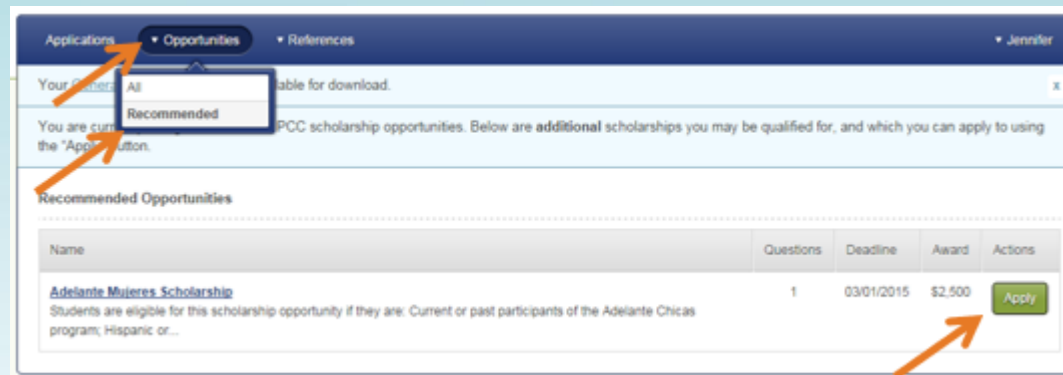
Applications ▾ Opportunities ▾ References ▾ Jennifer

All
Recommended

Your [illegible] able for download. x

You are cur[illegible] PCC scholarship opportunities. Below are **additional** scholarships you may be qualified for, and which you can apply to using the "App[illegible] button.

Recommended Opportunities

| Name | Questions | Deadline | Award | Actions |
|---|---|---|---|---|
| Adelante Mujeres Scholarship<br>Students are eligible for this scholarship opportunity if they are: Current or past participants of the Adelante Chicas program; Hispanic or... | 1 | 03/01/2015 | $2,500 | Apply |